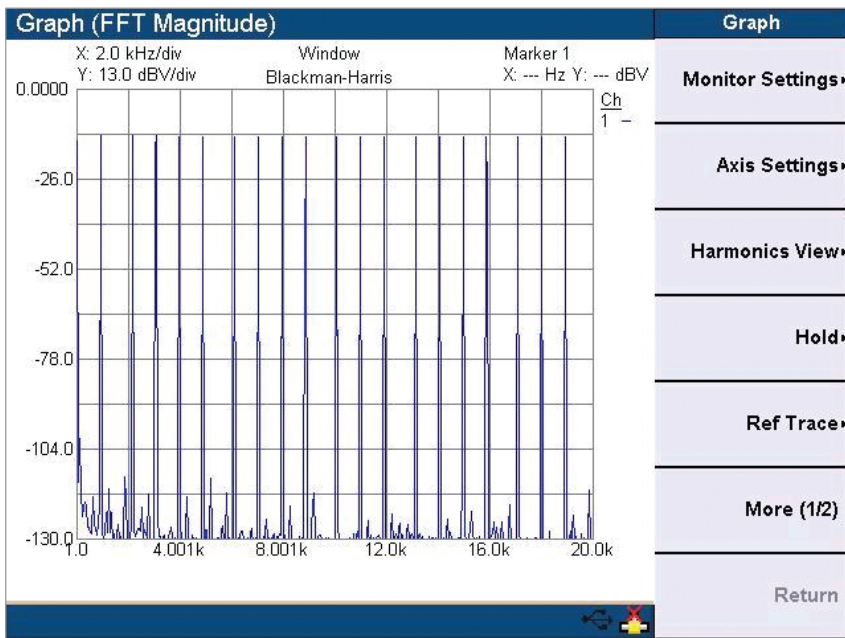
Graph (FFT Magnitude)

X: 2.0 kHz/div
Y: 13.0 dBV/div

Window
Blackman-Harris

Marker 1
X: --- Hz Y: --- dBV

Ch
1 –

0.0000
-26.0
-52.0
-78.0
-104.0
-130.0

1.0
4.001k
8.001k
12.0k
16.0k
20.0k

Graph

Monitor Settings

Axis Settings

Harmonics View

Hold

Ref Trace

More (1/2)

Return